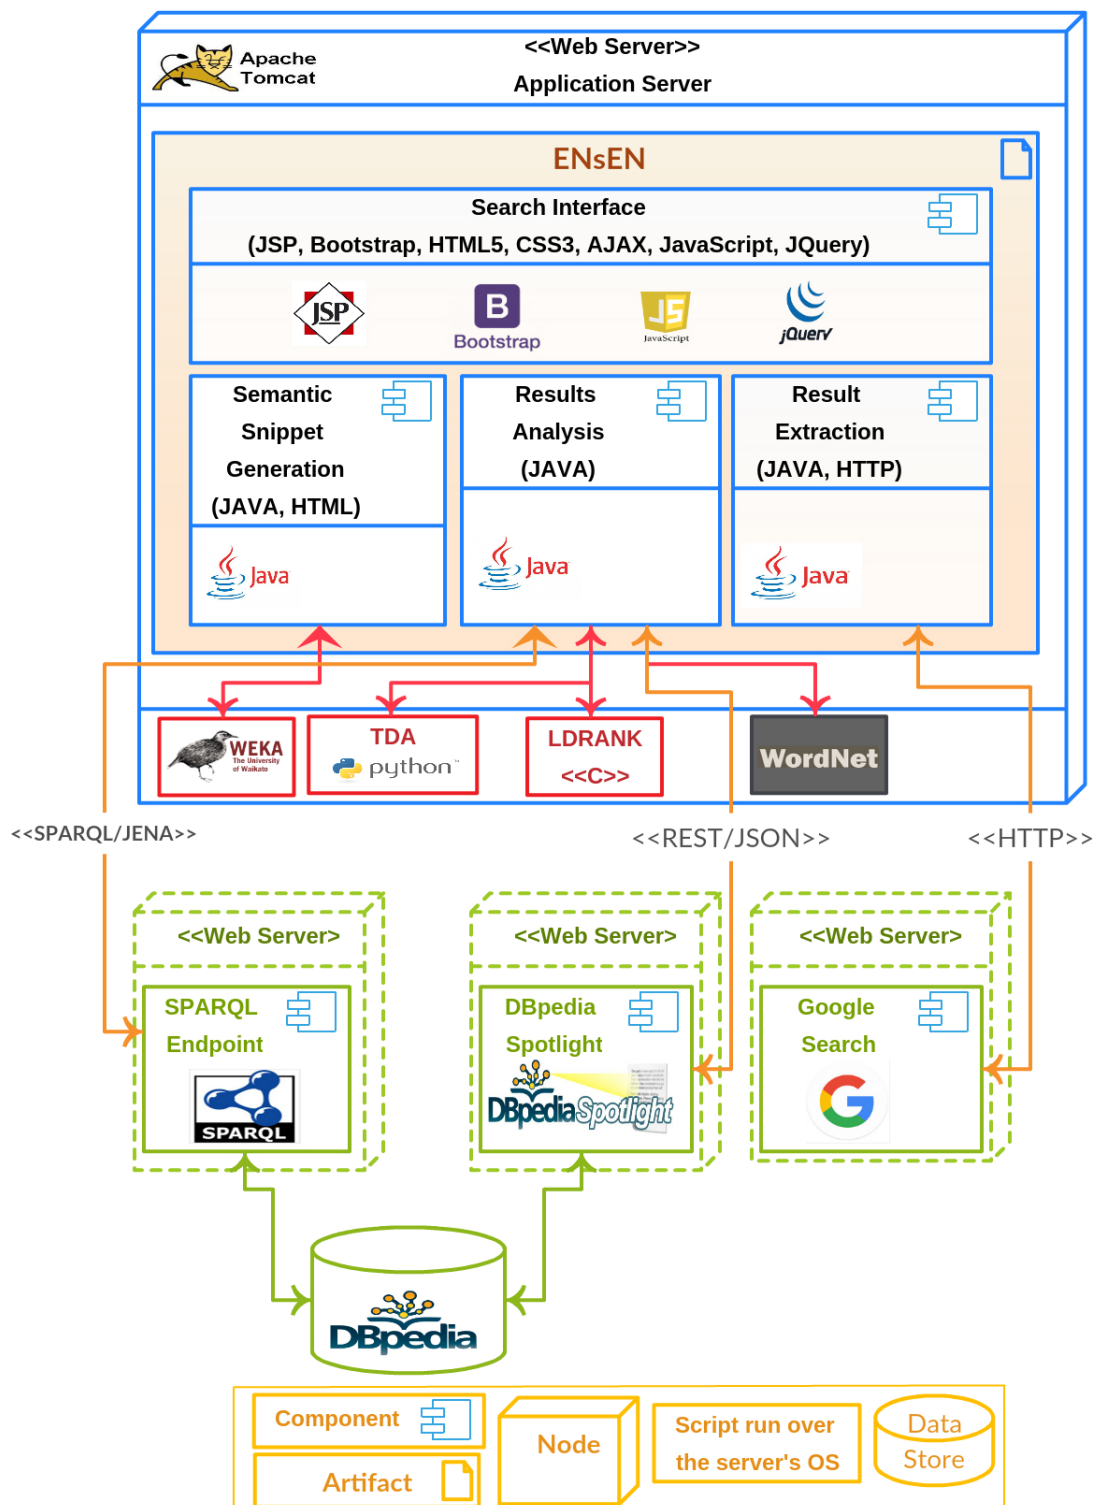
Apache Tomcat

<<Web Server>>
Application Server

ENsEN

Search Interface
(JSP, Bootstrap, HTML5, CSS3, AJAX, JavaScript, JQuery)

JSP
B Bootstrap
JS JavaScript
jQuery

Semantic Snippet Generation (JAVA, HTML)
Java

Results Analysis (JAVA)
Java

Result Extraction (JAVA, HTTP)
Java

WEKA The University of Waikato
TDA python
LDRANK <<C>>
WordNet

<<SPARQL/JENA>>
<<REST/JSON>>
<<HTTP>>

<<Web Server>>
SPARQL Endpoint
SPARQL

<<Web Server>>
DBpedia Spotlight
DBpedia Spotlight

<<Web Server>>
Google Search

DBpedia

Component
Artifact
Node
Script run over the server's OS
Data Store